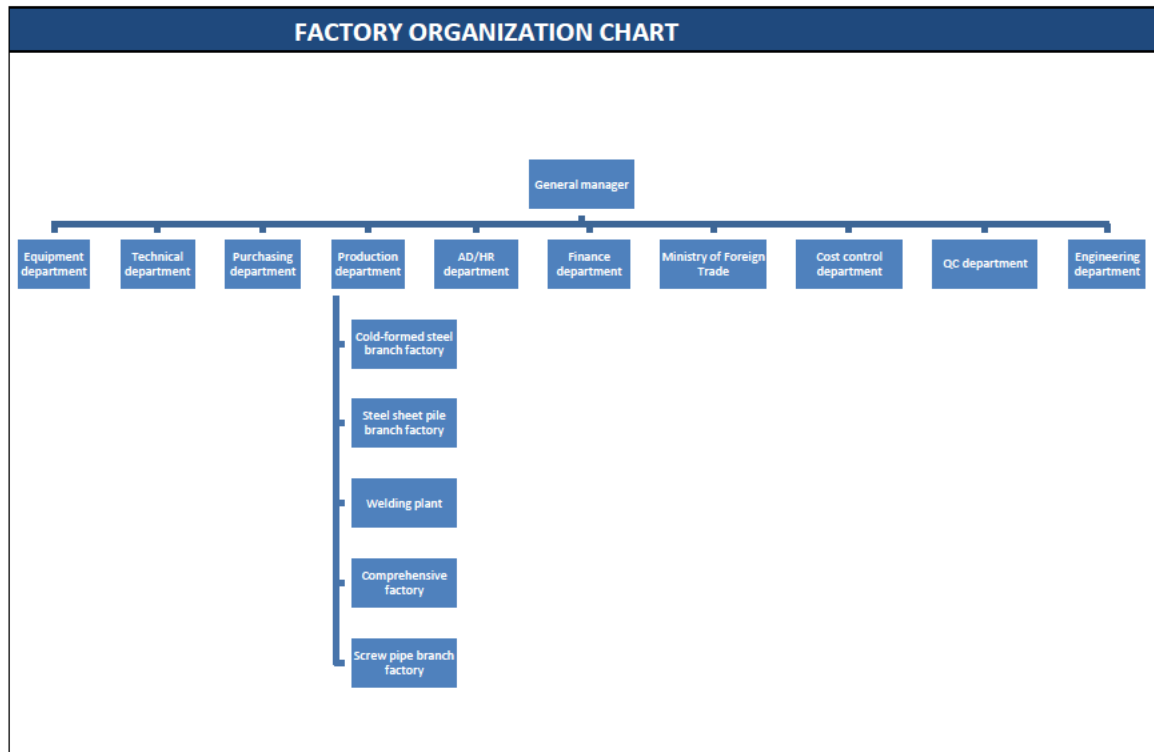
FACTORY ORGANIZATION CHART

General manager

Equipment department

Technical department

Purchasing department

Production department

AD/HR department

Finance department

Ministry of Foreign Trade

Cost control department

QC department

Engineering department

Cold-formed steel branch factory

Steel sheet pile branch factory

Welding plant

Comprehensive factory

Screw pipe branch factory